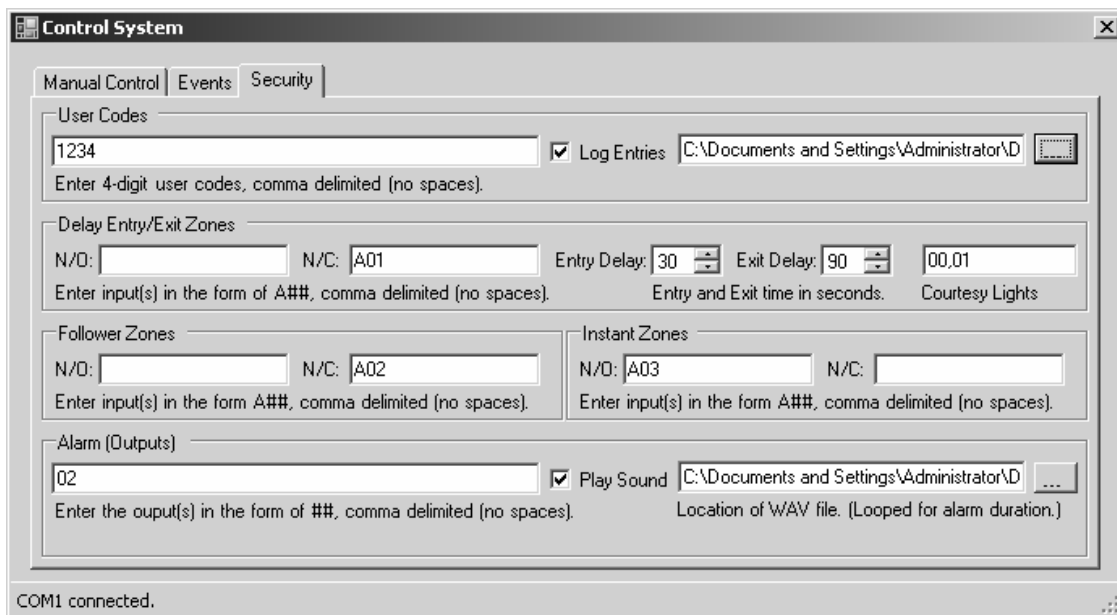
Control System

Manual Control | Events | Security

User Codes

1234

Log Entries C:\Documents and Settings\Administrator\D ...

Enter 4-digit user codes, comma delimited (no spaces).

Delay Entry/Exit Zones

N/O: N/C: A01 Entry Delay: 30 Exit Delay: 90 00,01

Enter input(s) in the form of A##, comma delimited (no spaces). Entry and Exit time in seconds. Courtesy Lights

Follower Zones

N/O: N/C: A02

Enter input(s) in the form A##, comma delimited (no spaces).

Instant Zones

N/O: A03 N/C:

Enter input(s) in the form A##, comma delimited (no spaces).

Alarm (Outputs)

02

Play Sound C:\Documents and Settings\Administrator\D ...

Enter the ouput(s) in the form of ##, comma delimited (no spaces). Location of WAV file. (Looped for alarm duration.)

COM1 connected.